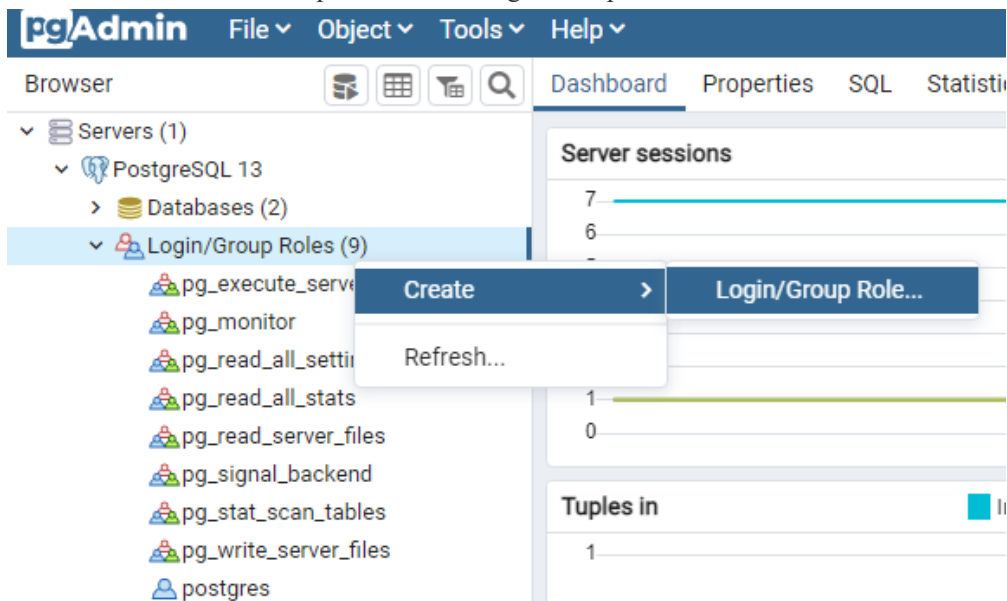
pgAdmin File Object Tools Help

Browser

Dashboard Properties SQL Statisti

Servers (1)
PostgreSQL 13
Databases (2)
Login/Group Roles (9)
pg_execute_serve
pg_monitor
pg_read_all_settir
pg_read_all_stats
pg_read_server_files
pg_signal_backend
pg_stat_scan_tables
pg_write_server_files
postgres

Create
Refresh...

Login/Group Role...

Server sessions
7
6
1
0

Tuples in
1